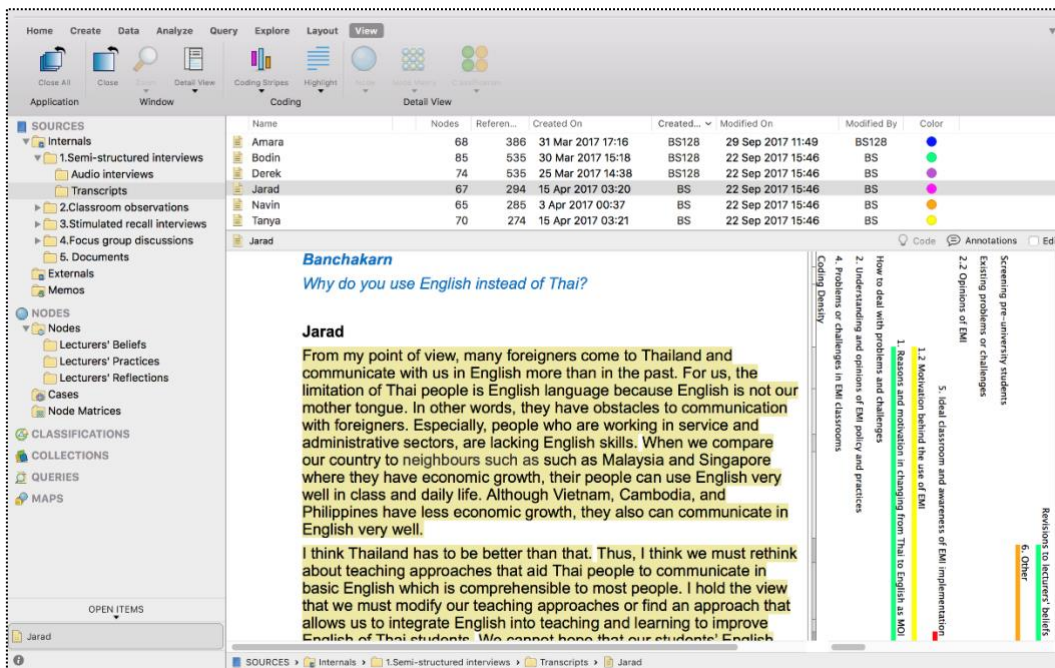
Home Create Data Analyze Query Explore Layout View

Close All Close Zoom Detail View Coding Stripes Highlight Node Node Matrix Coordinates

Application Window Coding Detail View

SOURCES
Internals
1.Semi-structured interviews
Audio interviews
Transcripts
2.Classroom observations
3.Stimulated recall interviews
4.Focus group discussions
5. Documents
Externals
Memos
NODES
Nodes
Lecturers' Beliefs
Lecturers' Practices
Lecturers' Reflections
Cases
Node Matrices
CLASSIFICATIONS
COLLECTIONS
QUERIES
MAPS

OPEN ITEMS
Jarad

| Name | Nodes | Referen... | Created On | Created... | Modified On | Modified By | Color |
|---|---|---|---|---|---|---|---|
| Amara | 68 | 386 | 31 Mar 2017 17:16 | BS128 | 29 Sep 2017 11:49 | BS128 | |
| Bodin | 85 | 535 | 30 Mar 2017 15:18 | BS128 | 22 Sep 2017 15:46 | BS | |
| Derek | 74 | 535 | 25 Mar 2017 14:38 | BS128 | 22 Sep 2017 15:46 | BS | |
| Jarad | 67 | 294 | 15 Apr 2017 03:20 | BS | 22 Sep 2017 15:46 | BS | |
| Navin | 65 | 285 | 3 Apr 2017 00:37 | BS | 22 Sep 2017 15:46 | BS | |
| Tanya | 70 | 274 | 15 Apr 2017 03:21 | BS | 22 Sep 2017 15:46 | BS | |

Jarad
Code Annotations Ed

Banchakarn
Why do you use English instead of Thai?

Jarad
From my point of view, many foreigners come to Thailand and communicate with us in English more than in the past. For us, the limitation of Thai people is English language because English is not our mother tongue. In other words, they have obstacles to communication with foreigners. Especially, people who are working in service and administrative sectors, are lacking English skills. When we compare our country to neighbours such as such as Malaysia and Singapore where they have economic growth, their people can use English very well in class and daily life. Although Vietnam, Cambodia, and Philippines have less economic growth, they also can communicate in English very well.

I think Thailand has to be better than that. Thus, I think we must rethink about teaching approaches that aid Thai people to communicate in basic English which is comprehensible to most people. I hold the view that we must modify our teaching approaches or find an approach that allows us to integrate English into teaching and learning to improve English of Thai students. We cannot hope that our students' English

Coding Density
4. Problems or challenges in EMI classrooms
2. Understanding and opinions of EMI policy and practices
How to deal with problems and challenges
1. Reasons and motivation in changing from Thai to English as MOI
1.2 Motivation behind the use of EMI
5. Ideal classroom and awareness of EMI implementation
2.2 Opinions of EMI
Existing problems or challenges
Screening pre-university students
6. Other
Revisions to lecturers' beliefs

SOURCES > Internals > 1.Semi-structured interviews > Transcripts > Jarad